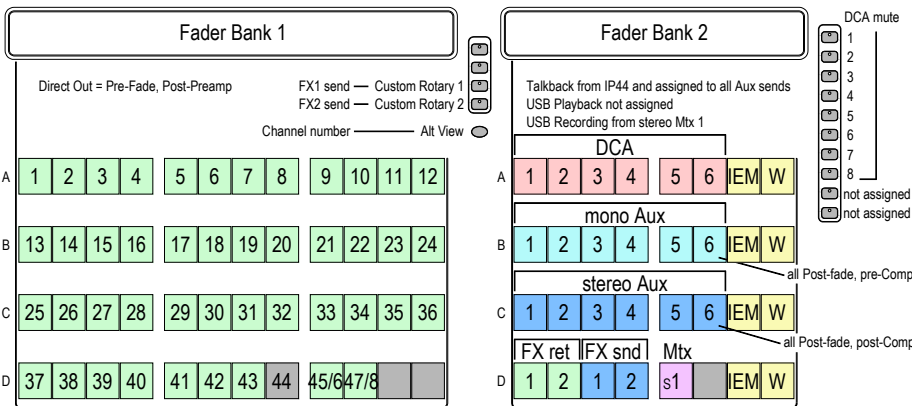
Fader Bank 1

Direct Out = Pre-Fade, Post-Preamp

FX1 send — Custom Rotary 1
FX2 send — Custom Rotary 2

Channel number — Alt View

A 1 2 3 4 5 6 7 8 9 10 11 12

B 13 14 15 16 17 18 19 20 21 22 23 24

C 25 26 27 28 29 30 31 32 33 34 35 36

D 37 38 39 40 41 42 43 44 45/6 47/8

Fader Bank 2

Talkback from IP44 and assigned to all Aux sends
USB Playback not assigned
USB Recording from stereo Mtx 1

DCA
A 1 2 3 4 5 6 IEM W

mono Aux
B 1 2 3 4 5 6 IEM W

all Post-fade, pre-Comp

stereo Aux
C 1 2 3 4 5 6 IEM W

all Post-fade, post-Comp

FX ret FX snd Mtx
D 1 2 1 2 s1 IEM W

DCA mute
1
2
3
4
5
6
7
8
not assigned
not assigned